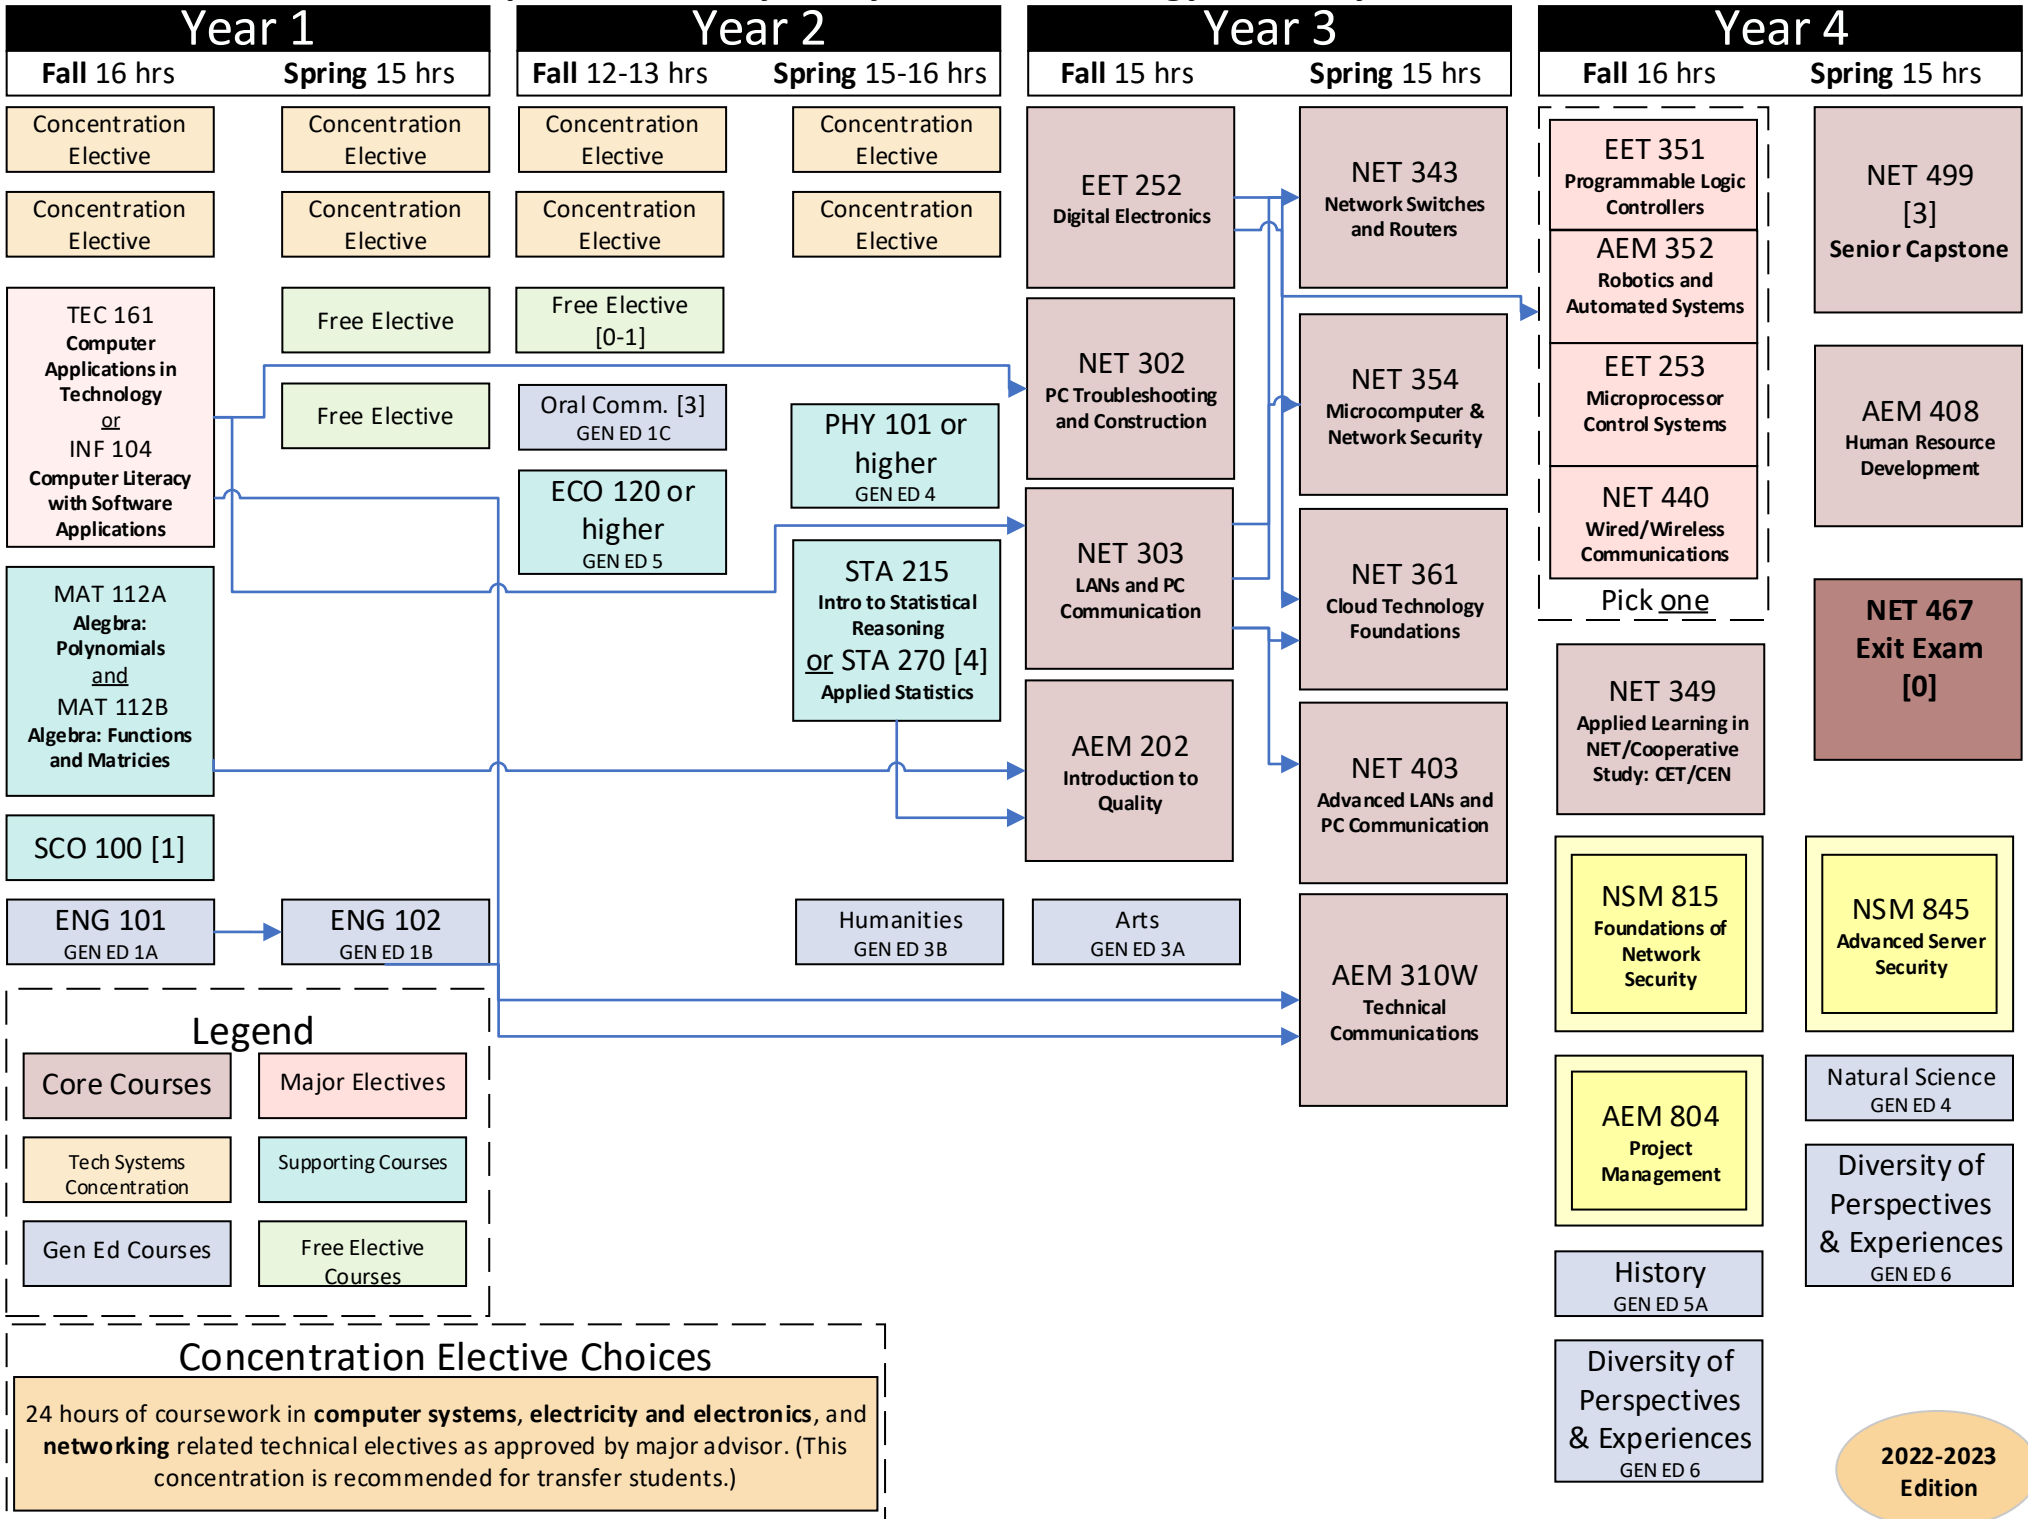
Year 1

**Fall** 16 hrs **Spring** 15 hrs

Concentration Elective

Concentration Elective

Concentration Elective

Concentration Elective

TEC 161 **Computer Applications in Technology** or INF 104 **Computer Literacy with Software Applications**

Free Elective

Free Elective

MAT 112A **Algebra: Polynomials** and MAT 112B **Algebra: Functions and Matricies**

SCO 100 [1]

ENG 101 GEN ED 1A

ENG 102 GEN ED 1B

Year 2

**Fall** 12-13 hrs **Spring** 15-16 hrs

Concentration Elective

Concentration Elective

Concentration Elective

Concentration Elective

Free Elective [0-1]

Oral Comm. [3] GEN ED 1C

ECO 120 or higher GEN ED 5

PHY 101 or higher GEN ED 4

STA 215 **Intro to Statistical Reasoning** or STA 270 [4] **Applied Statistics**

Humanities GEN ED 3B

Arts GEN ED 3A

Year 3

**Fall** 15 hrs **Spring** 15 hrs

EET 252 **Digital Electronics**

NET 302 **PC Troubleshooting and Construction**

NET 303 **LANs and PC Communication**

AEM 202 **Introduction to Quality**

NET 343 **Network Switches and Routers**

NET 354 **Microcomputer & Network Security**

NET 361 **Cloud Technology Foundations**

NET 403 **Advanced LANs and PC Communication**

AEM 310W **Technical Communications**

Year 4

**Fall** 16 hrs **Spring** 15 hrs

EET 351 **Programmable Logic Controllers**

AEM 352 **Robotics and Automated Systems**

EET 253 **Microprocessor Control Systems**

NET 440 **Wired/Wireless Communications**

Pick one

NET 349 **Applied Learning in NET/Cooperative Study: CET/CEN**

NSM 815 **Foundations of Network Security**

AEM 804 **Project Management**

History GEN ED 5A

Diversity of Perspectives & Experiences GEN ED 6

NET 499 [3] **Senior Capstone**

AEM 408 **Human Resource Development**

**NET 467 Exit Exam [0]**

NSM 845 **Advanced Server Security**

Natural Science GEN ED 4

Diversity of Perspectives & Experiences GEN ED 6

Legend

Core Courses

Major Electives

Tech Systems Concentration

Supporting Courses

Gen Ed Courses

Free Elective Courses

Concentration Elective Choices

24 hours of coursework in **computer systems**, **electricity and electronics**, and **networking** related technical electives as approved by major advisor. (This concentration is recommended for transfer students.)

**2022-2023 Edition**